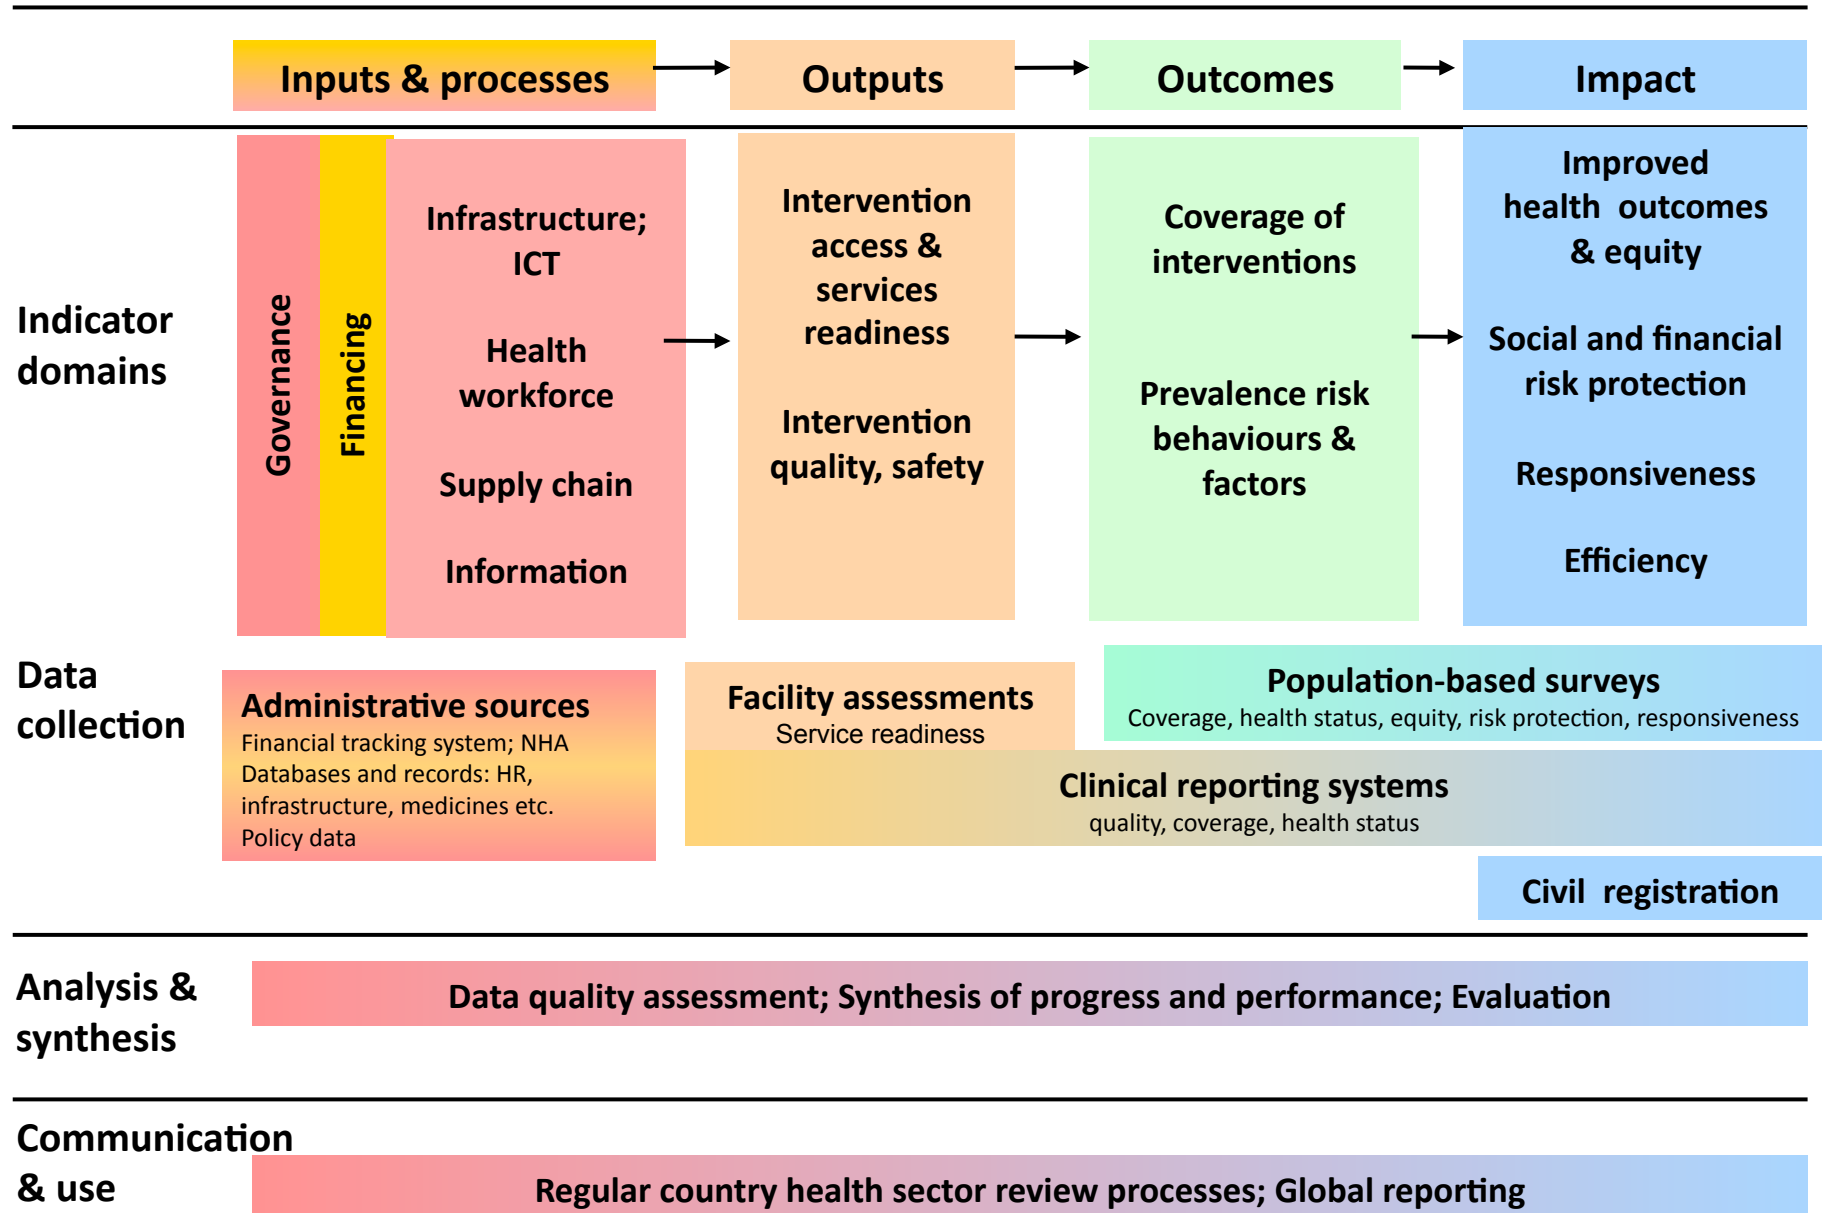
Inputs & processes

Outputs

Outcomes

Impact

Indicator domains

Governance

Financing

Infrastructure; ICT

Health workforce

Supply chain

Information

Intervention access & services readiness

Intervention quality, safety

Coverage of interventions

Prevalence risk behaviours & factors

Improved health outcomes & equity

Social and financial risk protection

Responsiveness

Efficiency

Data collection

Administrative sources
Financial tracking system; NHA
Databases and records: HR, infrastructure, medicines etc.
Policy data

Facility assessments
Service readiness

Population-based surveys
Coverage, health status, equity, risk protection, responsiveness

Clinical reporting systems
quality, coverage, health status

Civil registration

Analysis & synthesis

Data quality assessment; Synthesis of progress and performance; Evaluation

Communication & use

Regular country health sector review processes; Global reporting